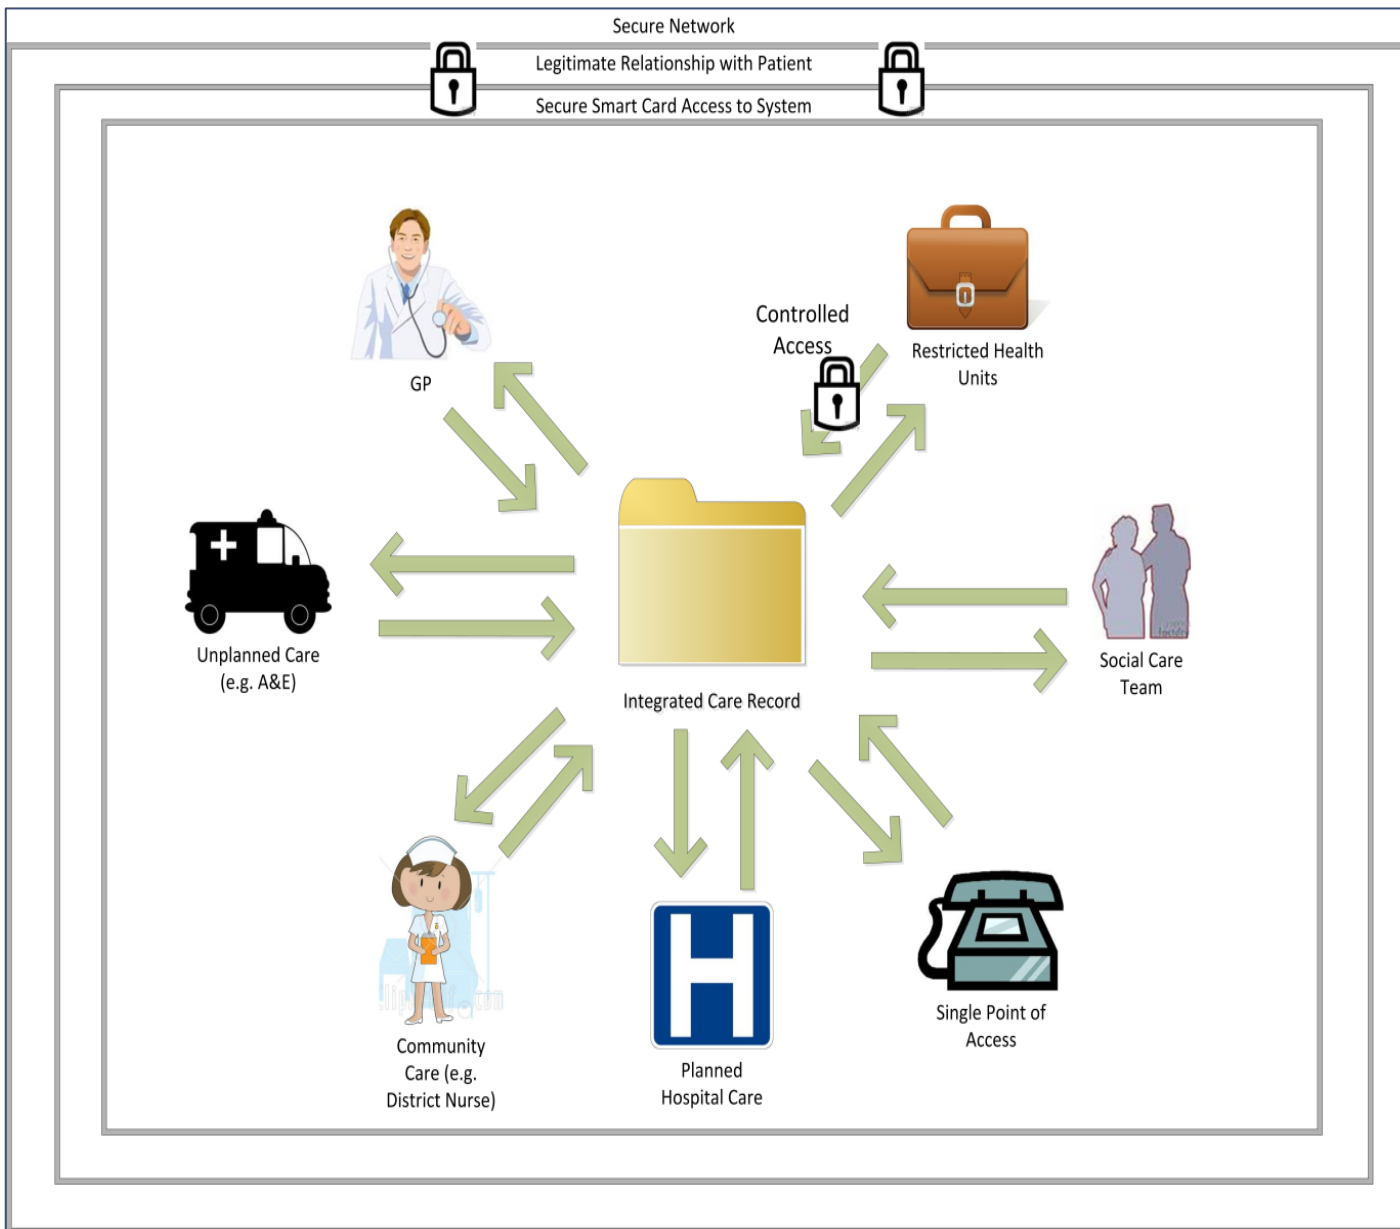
Secure Network

Legitimate Relationship with Patient

Secure Smart Card Access to System

GP

Controlled Access

Restricted Health Units

Unplanned Care (e.g. A&E)

Integrated Care Record

Social Care Team

Community Care (e.g. District Nurse)

Planned Hospital Care

Single Point of Access